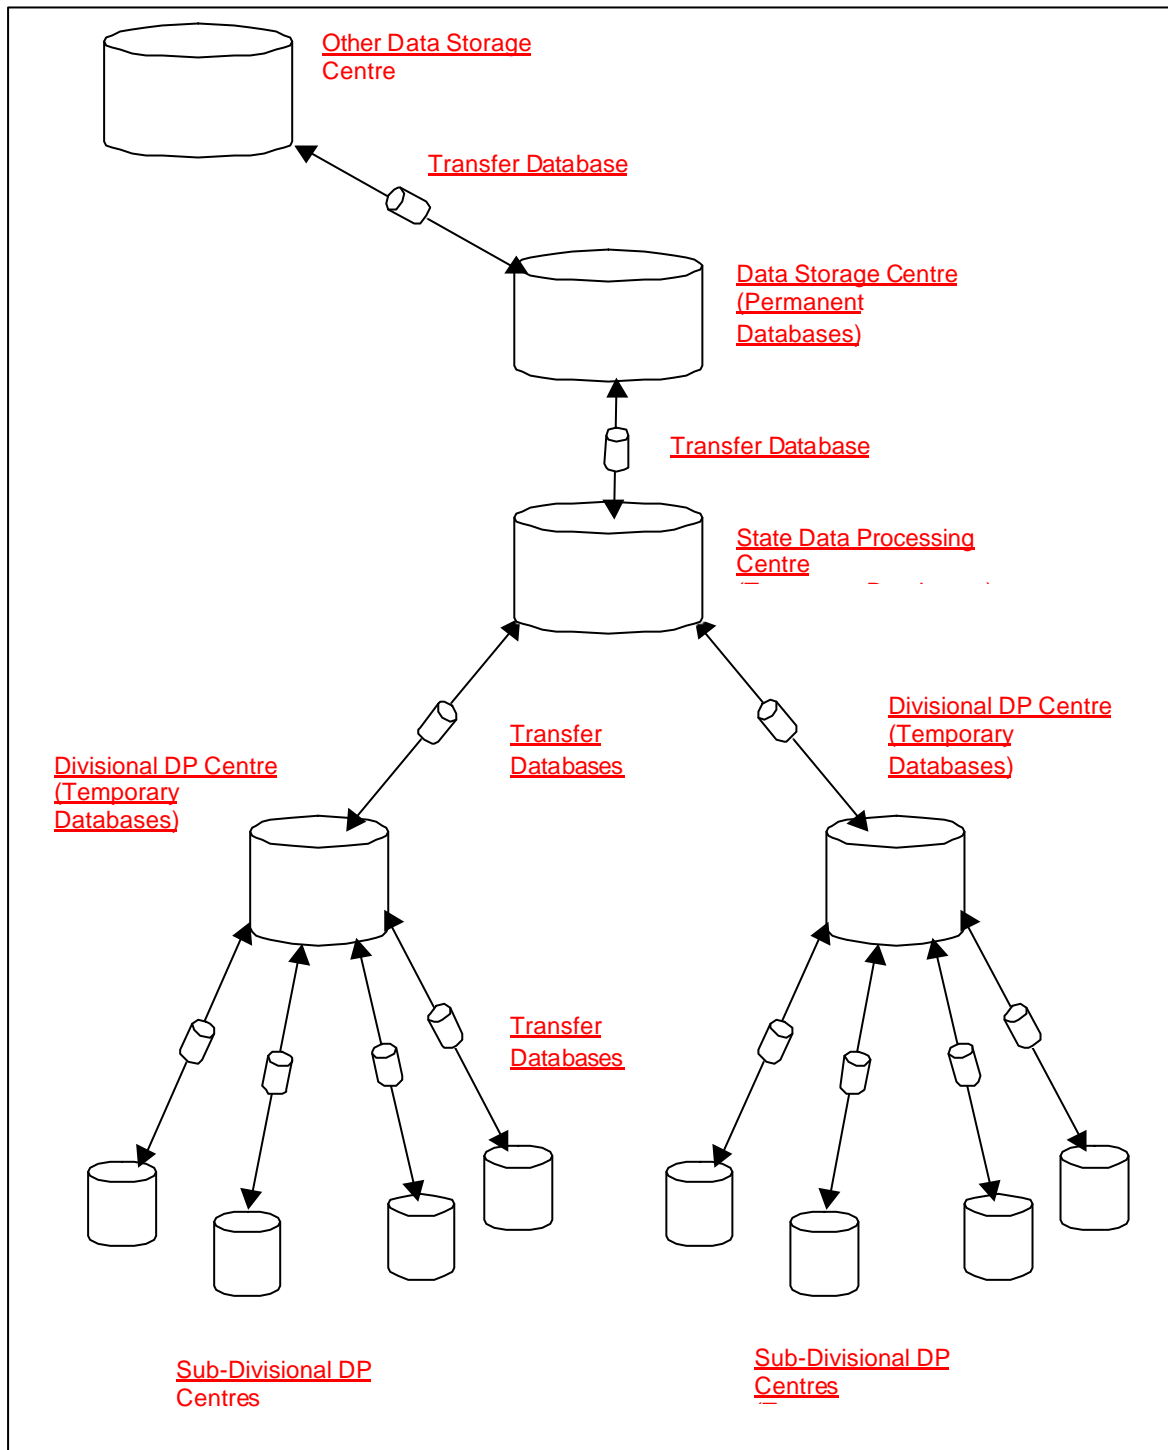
Other Data Storage Centre

Transfer Database

Data Storage Centre (Permanent Databases)

Transfer Database

State Data Processing Centre
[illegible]

Divisional DP Centre (Temporary Databases)

Transfer Databases

Divisional DP Centre (Temporary Databases)

Transfer Databases

Sub-Divisional DP Centres

Sub-Divisional DP Centres
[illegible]